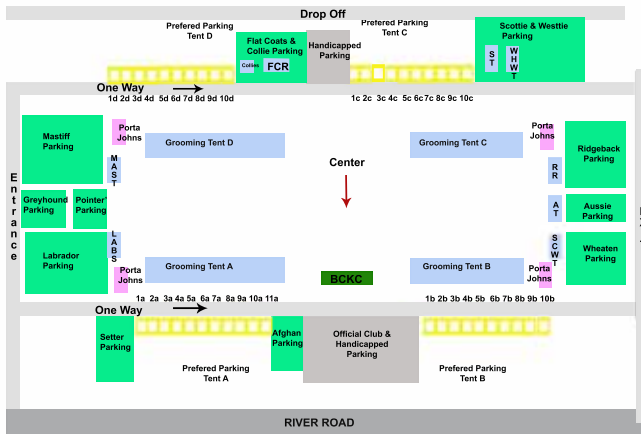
Drop Off

Prefered Parking Tent D

Flat Coats & Collie Parking

Collies

FCR

Handicapped Parking

Prefered Parking Tent C

Scottie & Westtie Parking

ST

WHWT

One Way

1d 2d 3d 4d 5d 6d 7d 8d 9d 10d

1c 2c 3c 4c 5c 6c 7c 8c 9c 10c

Mastiff Parking

Porta Johns

Grooming Tent D

Grooming Tent C

Porta Johns

Ridgeback Parking

MAST

Center

RR

Entrance

Greyhound Parking

Pointer Parking

AT

Aussie Parking

LABS

SCWT

Labrador Parking

Wheaten Parking

Porta Johns

Grooming Tent A

BCKC

Grooming Tent B

Porta Johns

1a 2a 3a 4a 5a 6a 7a 8a 9a 10a 11a

1b 2b 3b 4b 5b 6b 7b 8b 9b 10b

One Way

Setter Parking

Afghan Parking

Official Club & Handicapped Parking

Prefered Parking Tent A

Prefered Parking Tent B

RIVER ROAD